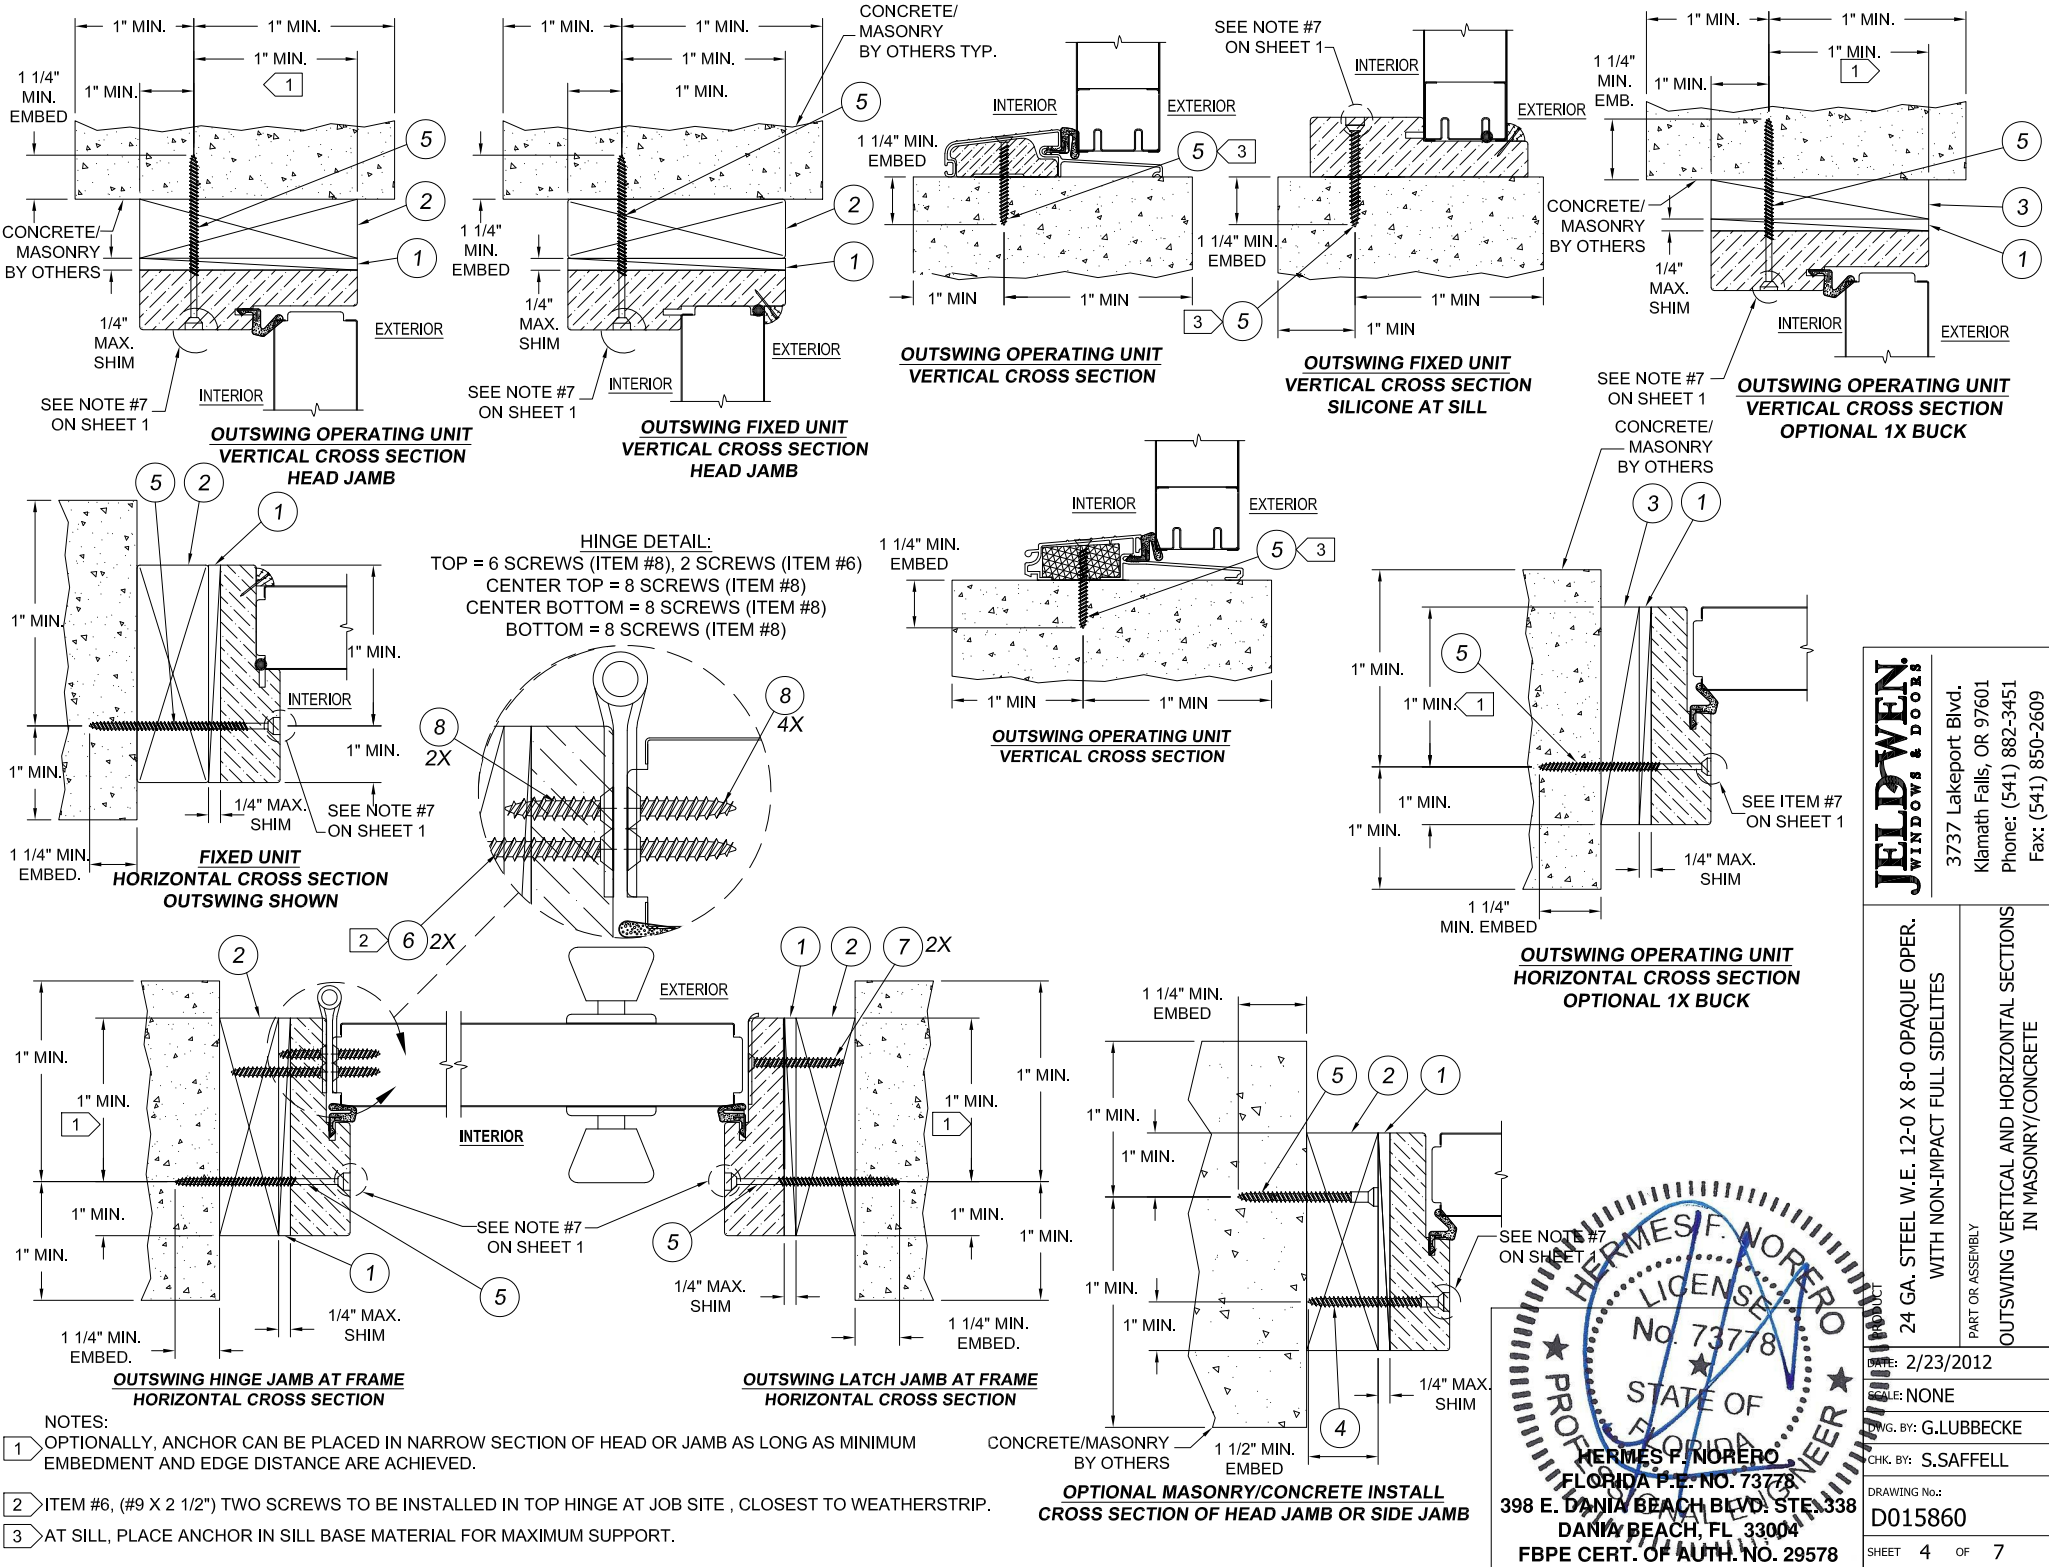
1" MIN. 1" MIN. 1" MIN. 1 1 1/4" MIN. EMBED 1" MIN. 5 2 CONCRETE/ MASONRY BY OTHERS 1 1/4" MAX. SHIM EXTERIOR SEE NOTE #7 ON SHEET 1 INTERIOR

OUTSWING OPERATING UNIT
VERTICAL CROSS SECTION
HEAD JAMB

1" MIN. 1" MIN. 1" MIN. 1" MIN. CONCRETE/ MASONRY BY OTHERS TYP. 5 1 1/4" MIN. EMBED 2 1 1/4" MAX. SHIM EXTERIOR SEE NOTE #7 ON SHEET 1 INTERIOR

OUTSWING FIXED UNIT
VERTICAL CROSS SECTION
HEAD JAMB

INTERIOR EXTERIOR 1 1/4" MIN. EMBED 5 3 1" MIN 1" MIN

OUTSWING OPERATING UNIT
VERTICAL CROSS SECTION

SEE NOTE #7 ON SHEET 1 INTERIOR EXTERIOR 1 1/4" MIN. EMBED 3 5 1" MIN 1" MIN

OUTSWING FIXED UNIT
VERTICAL CROSS SECTION
SILICONE AT SILL

1" MIN. 1" MIN. 1" MIN. 1 1 1/4" MIN. EMB. 1" MIN. 5 CONCRETE/ MASONRY BY OTHERS 3 1 1/4" MAX. SHIM INTERIOR EXTERIOR SEE NOTE #7 ON SHEET 1

OUTSWING OPERATING UNIT
VERTICAL CROSS SECTION
OPTIONAL 1X BUCK

5 2 1 1" MIN. 1" MIN. INTERIOR 1" MIN. 1" MIN. 1/4" MAX. SHIM SEE NOTE #7 ON SHEET 1 1 1/4" MIN. EMBED.

FIXED UNIT
HORIZONTAL CROSS SECTION
OUTSWING SHOWN

HINGE DETAIL:
TOP = 6 SCREWS (ITEM #8), 2 SCREWS (ITEM #6)
CENTER TOP = 8 SCREWS (ITEM #8)
CENTER BOTTOM = 8 SCREWS (ITEM #8)
BOTTOM = 8 SCREWS (ITEM #8)

8 2X 8 4X 2 6 2X

INTERIOR EXTERIOR 1 1/4" MIN. EMBED 5 3 1" MIN 1" MIN

OUTSWING OPERATING UNIT
VERTICAL CROSS SECTION

CONCRETE/ MASONRY BY OTHERS 3 1 1" MIN. 5 1" MIN. 1 SEE ITEM #7 ON SHEET 1 1" MIN. 1" MIN. 1/4" MAX. SHIM 1 1/4" MIN. EMBED

OUTSWING OPERATING UNIT
HORIZONTAL CROSS SECTION
OPTIONAL 1X BUCK

2 1" MIN. 1" MIN. 1 EXTERIOR INTERIOR 1" MIN. 1" MIN. SEE NOTE #7 ON SHEET 1 1 5 1/4" MAX. SHIM 1 1/4" MIN. EMBED.

1 2 7 2X 1" MIN. 1" MIN. 1 1" MIN. 1" MIN. 5 1/4" MAX. SHIM 1 1/4" MIN. EMBED.

OUTSWING HINGE JAMB AT FRAME
HORIZONTAL CROSS SECTION

OUTSWING LATCH JAMB AT FRAME
HORIZONTAL CROSS SECTION

1 1/4" MIN. EMBED 5 2 1 1" MIN. 1" MIN. SEE NOTE #7 ON SHEET 1 1" MIN. 1" MIN. 1/4" MAX. SHIM CONCRETE/MASONRY BY OTHERS 1 1/2" MIN. EMBED 4

OPTIONAL MASONRY/CONCRETE INSTALL
CROSS SECTION OF HEAD JAMB OR SIDE JAMB

NOTES:
1 OPTIONALLY, ANCHOR CAN BE PLACED IN NARROW SECTION OF HEAD OR JAMB AS LONG AS MINIMUM EMBEDMENT AND EDGE DISTANCE ARE ACHIEVED.

2 ITEM #6, (#9 X 2 1/2") TWO SCREWS TO BE INSTALLED IN TOP HINGE AT JOB SITE , CLOSEST TO WEATHERSTRIP.

3 AT SILL, PLACE ANCHOR IN SILL BASE MATERIAL FOR MAXIMUM SUPPORT.

HERMES F. NORERO LICENSE No. 73778 STATE OF FLORIDA PROFESSIONAL ENGINEER

HERMES F. NORERO
FLORIDA P.E. NO. 73778
398 E. DANIA BEACH BLVD. STE. 338
DANIA BEACH, FL 33004
FBPE CERT. OF AUTH. NO. 29578

JELD-WEN WINDOWS & DOORS
3737 Lakeport Blvd.
Klamath Falls, OR 97601
Phone: (541) 882-3451
Fax: (541) 850-2609

PRODUCT 24 GA. STEEL W.E. 12-0 X 8-0 OPAQUE OPER. WITH NON-IMPACT FULL SIDELITES
PART OR ASSEMBLY OUTSWING VERTICAL AND HORIZONTAL SECTIONS IN MASONRY/CONCRETE

DATE: 2/23/2012
SCALE: NONE
DWG. BY: G.LUBBECKE
CHK. BY: S.SAFFELL
DRAWING No.: D015860
SHEET 4 OF 7